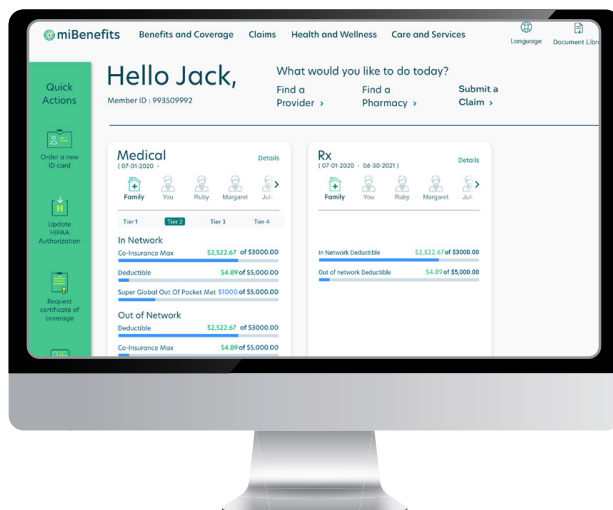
miBenefits Benefits and Coverage Claims Health and Wellness Care and Services Language Document Libr

Quick Actions

Order a new ID card

Update HIPAA Authorization

Request certificate of coverage

Hello Jack,

Member ID : 993509992

What would you like to do today?

Find a Provider ›

Find a Pharmacy ›

Submit a Claim ›

Medical

( 07-01-2020 - )

Details

Family You Ruby Morgaret Jul

Tier 1 Tier 2 Tier 3 Tier 4

In Network

Co-Insurance Max $2,522.67 of $3000.00

Deductible $4.89 of $5,000.00

Super Global Out Of Pocket Met $1000 of $5,000.00

Out of Network

Deductible $2,522.67 of $3000.00

Co-Insurance Max $4.89 of $5,000.00

Rx

( 07-01-2020 - 06-30-2021 )

Details

Family You Ruby Morgaret Jul

In Network Deductible $2,522.67 of $3000.00

Out of network Deductible $4.89 of $5,000.00